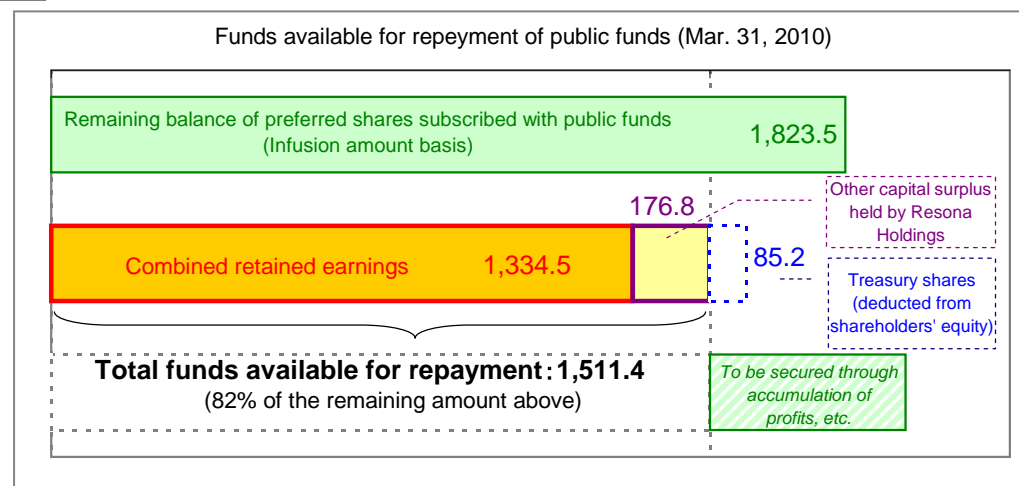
Funds available for repeyment of public funds (Mar. 31, 2010)

Remaining balance of preferred shares subscribed with public funds (Infusion amount basis)

1,823.5

176.8

Other capital surplus held by Resona Holdings

Combined retained earnings

1,334.5

85.2

Treasury shares (deducted from shareholders' equity)

Total funds available for repayment : 1,511.4

(82% of the remaining amount above)

To be secured through accumulation of profits, etc.